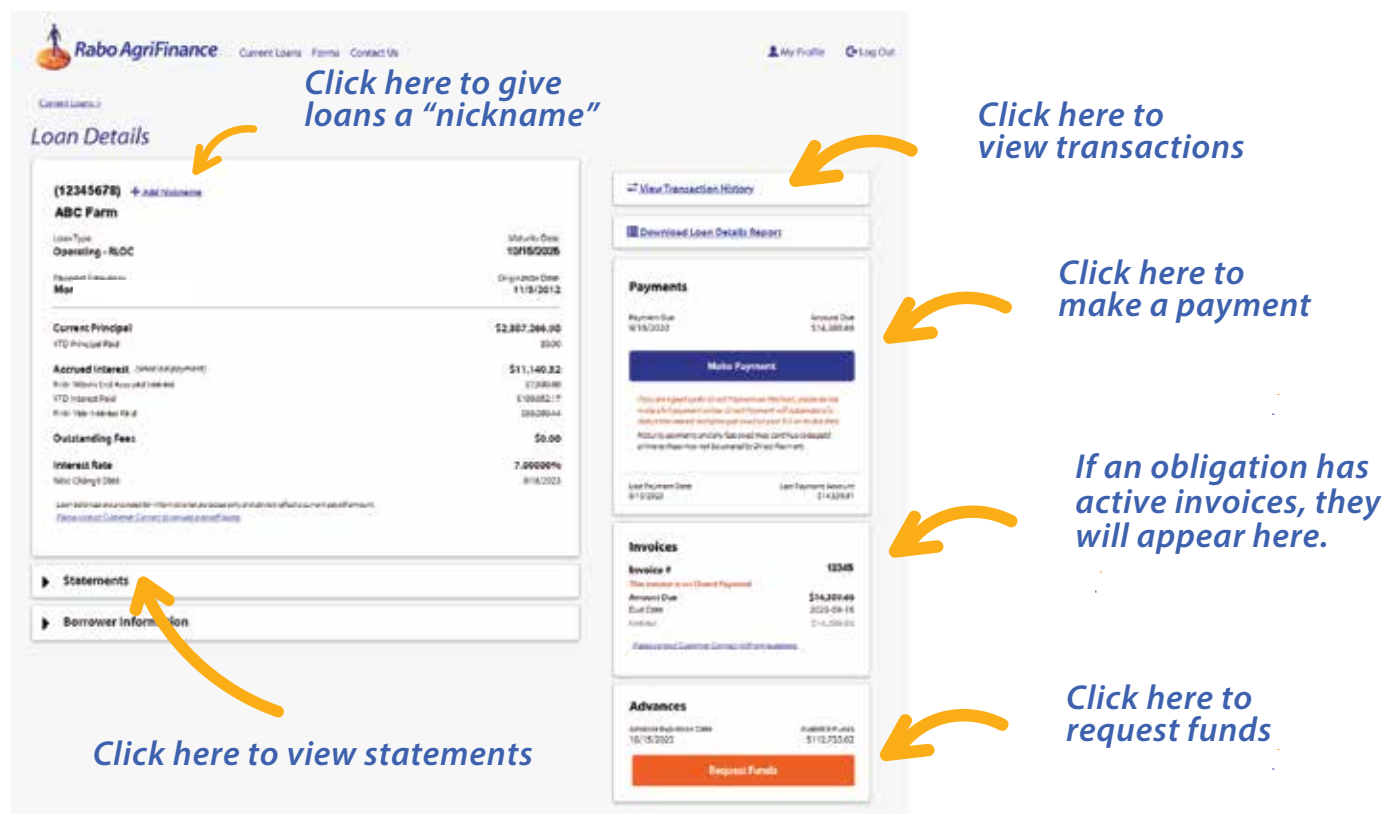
Rabo AgriFinance Current Loans Forms Contact Us My Profile Log Out

Current Loans >

Loan Details

Click here to give loans a "nickname"

(12345678) + Add Nickname

ABC Farm

Loan Type
Operating - RLOC

Maturity Date
10/15/2026

Payment Frequency
Mor

Origination Date
11/5/2012

Current Principal $2,387,266.90
YTD Principal Paid $0.00

Accrued Interest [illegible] $11,140.32
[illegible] $7,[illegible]
YTD Interest Paid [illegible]
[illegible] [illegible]

Outstanding Fees $0.00

Interest Rate 7.00000%
Next Change Date 8/16/2023

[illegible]
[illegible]

Statements

Borrower Information

Click here to view statements

Click here to view transactions

View Transaction History

Download Loan Details Report

Click here to make a payment

Payments

Payment Due
9/15/2023

Amount Due
$14,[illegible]

Make Payment

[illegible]

Last Payment Date
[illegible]

Last Payment Amount
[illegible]

If an obligation has active invoices, they will appear here.

Invoices

Invoice # 12345
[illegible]
Amount Due $14,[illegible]
Due Date 2023-09-15
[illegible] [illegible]

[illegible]

Advances

Advance Expiration Date
10/15/2023

Available Funds
$112,733.62

Request Funds

Click here to request funds